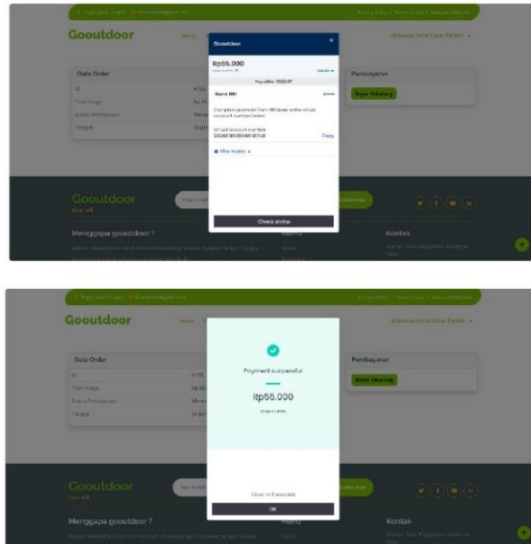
Gooutdoor

Gooutdoor

Rp55.000

Bank BNI

Complete payment from BNI to the virtual account number below.

Virtual account number

Copy

Check status

Data Order

Pembayaran

Bayar Sekarang

Gooutdoor

Mengapa gooutdoor ?

Kontak

Gooutdoor

Data Order

Payment successful

Rp55.000

Pembayaran

Bayar Sekarang

Close in 5 seconds

OK

Gooutdoor

Mengapa gooutdoor ?

Kontak